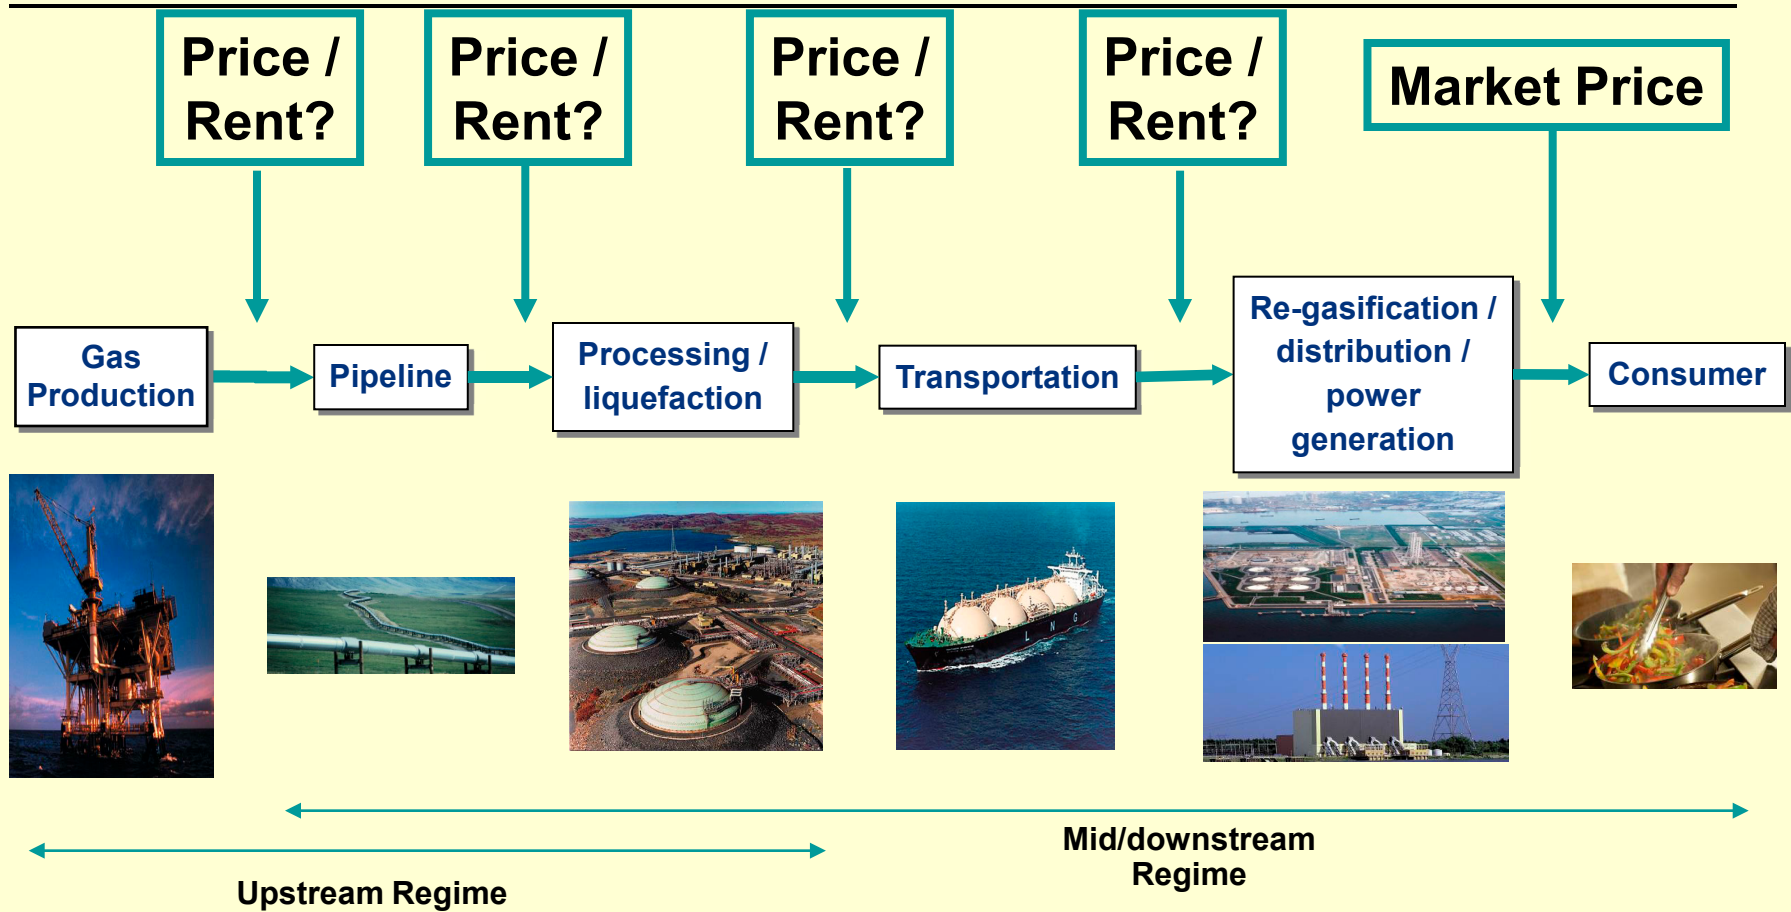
Price / Rent?

Price / Rent?

Price / Rent?

Price / Rent?

Market Price

Gas Production

Pipeline

Processing / liquefaction

Transportation

Re-gasification / distribution / power generation

Consumer

L N G

Mid/downstream Regime

Upstream Regime